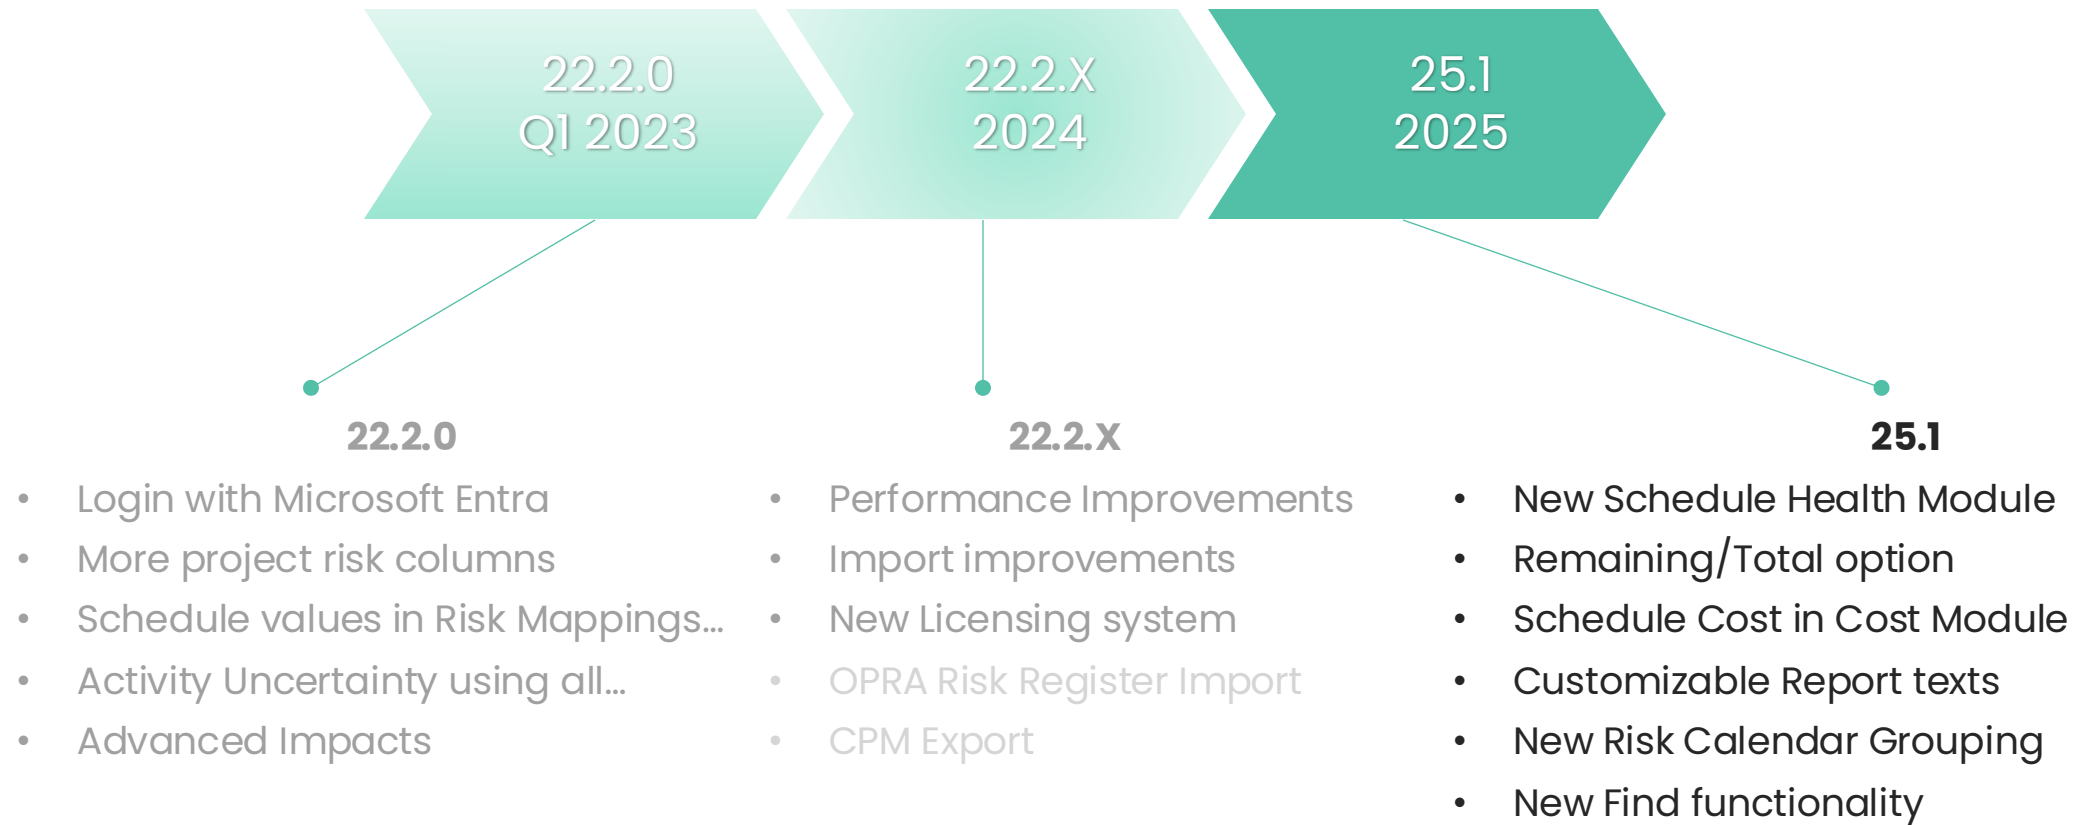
22.2.0
Q1 2023

22.2.X
2024

25.1
2025

22.2.0
- Login with Microsoft Entra
- More project risk columns
- Schedule values in Risk Mappings…
- Activity Uncertainty using all…
- Advanced Impacts

22.2.X
- Performance Improvements
- Import improvements
- New Licensing system
- OPRA Risk Register Import
- CPM Export

25.1
- New Schedule Health Module
- Remaining/Total option
- Schedule Cost in Cost Module
- Customizable Report texts
- New Risk Calendar Grouping
- New Find functionality